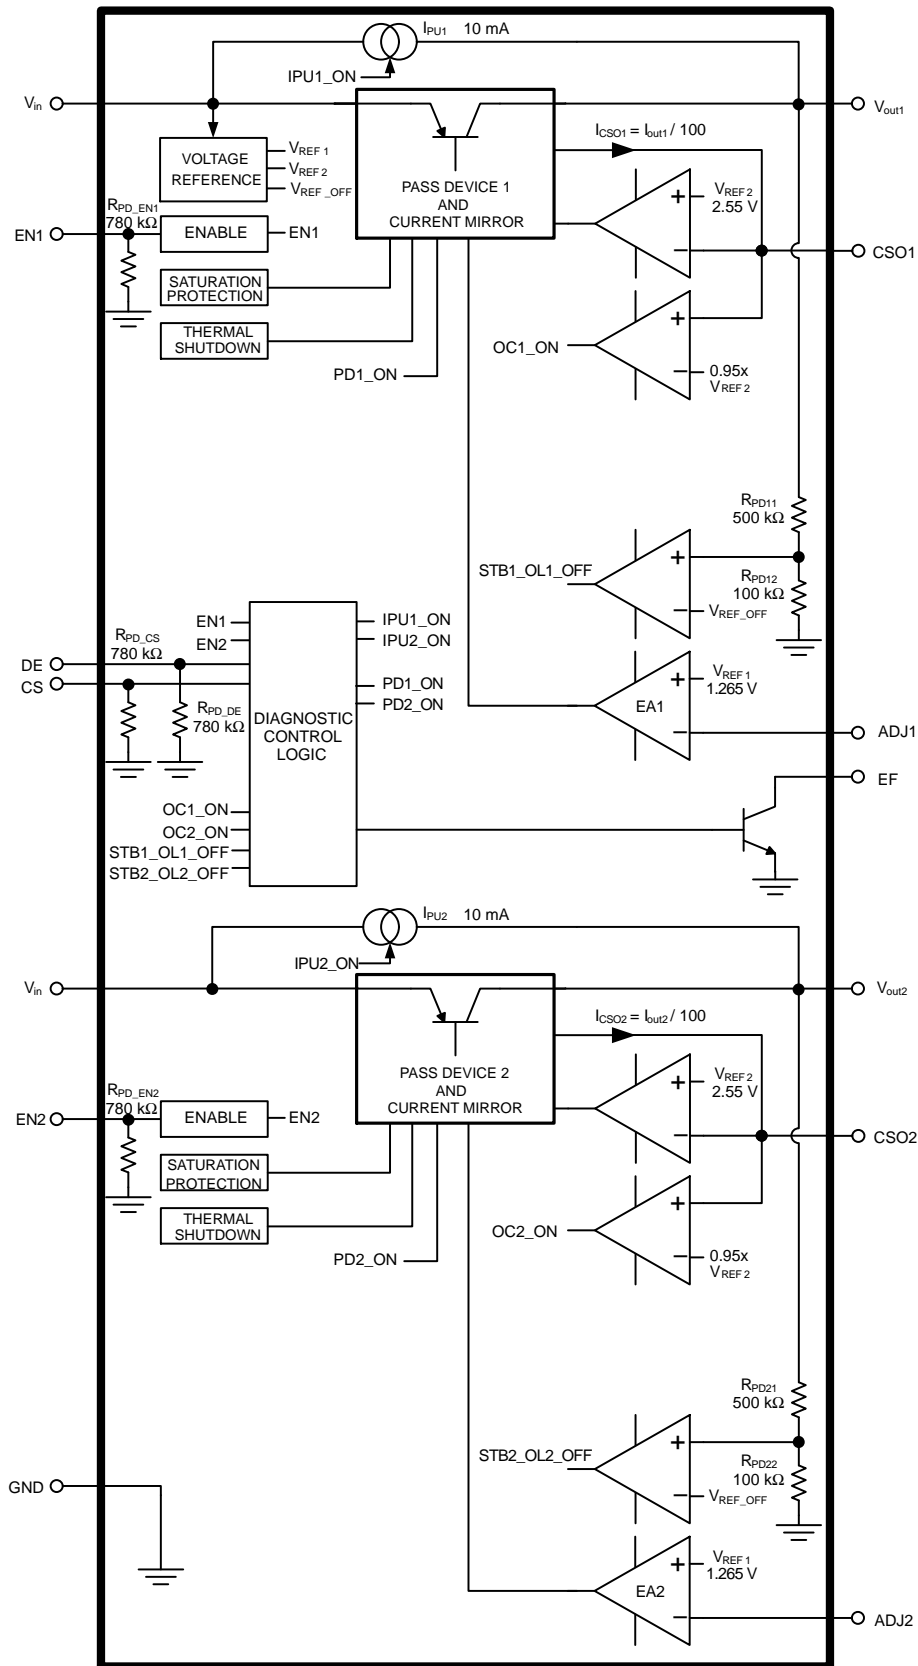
$I_{PU1}$ 10 mA
IPU1_ON
$V_{in}$
$V_{out1}$
VOLTAGE REFERENCE
$V_{REF\ 1}$
$V_{REF\ 2}$
$V_{REF\ \_OFF}$
PASS DEVICE 1 AND CURRENT MIRROR
$I_{CSO1} = I_{out1} / 100$
$R_{PD\_EN1}$ 780 kΩ
EN1
ENABLE
EN1
$V_{REF\ 2}$ 2.55 V
+
−
CSO1
SATURATION PROTECTION
THERMAL SHUTDOWN
+
OC1_ON
−
0.95x $V_{REF\ 2}$
PD1_ON
$R_{PD11}$ 500 kΩ
+
STB1_OL1_OFF
$R_{PD12}$ 100 kΩ
−
$V_{REF\_OFF}$
EN1
EN2
IPU1_ON
IPU2_ON
$R_{PD\_CS}$ 780 kΩ
DE
CS
PD1_ON
PD2_ON
$R_{PD\_DE}$ 780 kΩ
DIAGNOSTIC CONTROL LOGIC
EA1
+
−
$V_{REF\ 1}$ 1.265 V
ADJ1
EF
OC1_ON
OC2_ON
STB1_OL1_OFF
STB2_OL2_OFF
$I_{PU2}$ 10 mA
IPU2_ON
$V_{in}$
$V_{out2}$
$I_{CSO2} = I_{out2} / 100$
PASS DEVICE 2 AND CURRENT MIRROR
$R_{PD\_EN2}$ 780 kΩ
EN2
ENABLE
EN2
$V_{REF\ 2}$ 2.55 V
+
−
CSO2
SATURATION PROTECTION
THERMAL SHUTDOWN
+
OC2_ON
−
0.95x $V_{REF\ 2}$
PD2_ON
$R_{PD21}$ 500 kΩ
+
STB2_OL2_OFF
$R_{PD22}$ 100 kΩ
−
$V_{REF\_OFF}$
GND
EA2
+
−
$V_{REF\ 1}$ 1.265 V
ADJ2